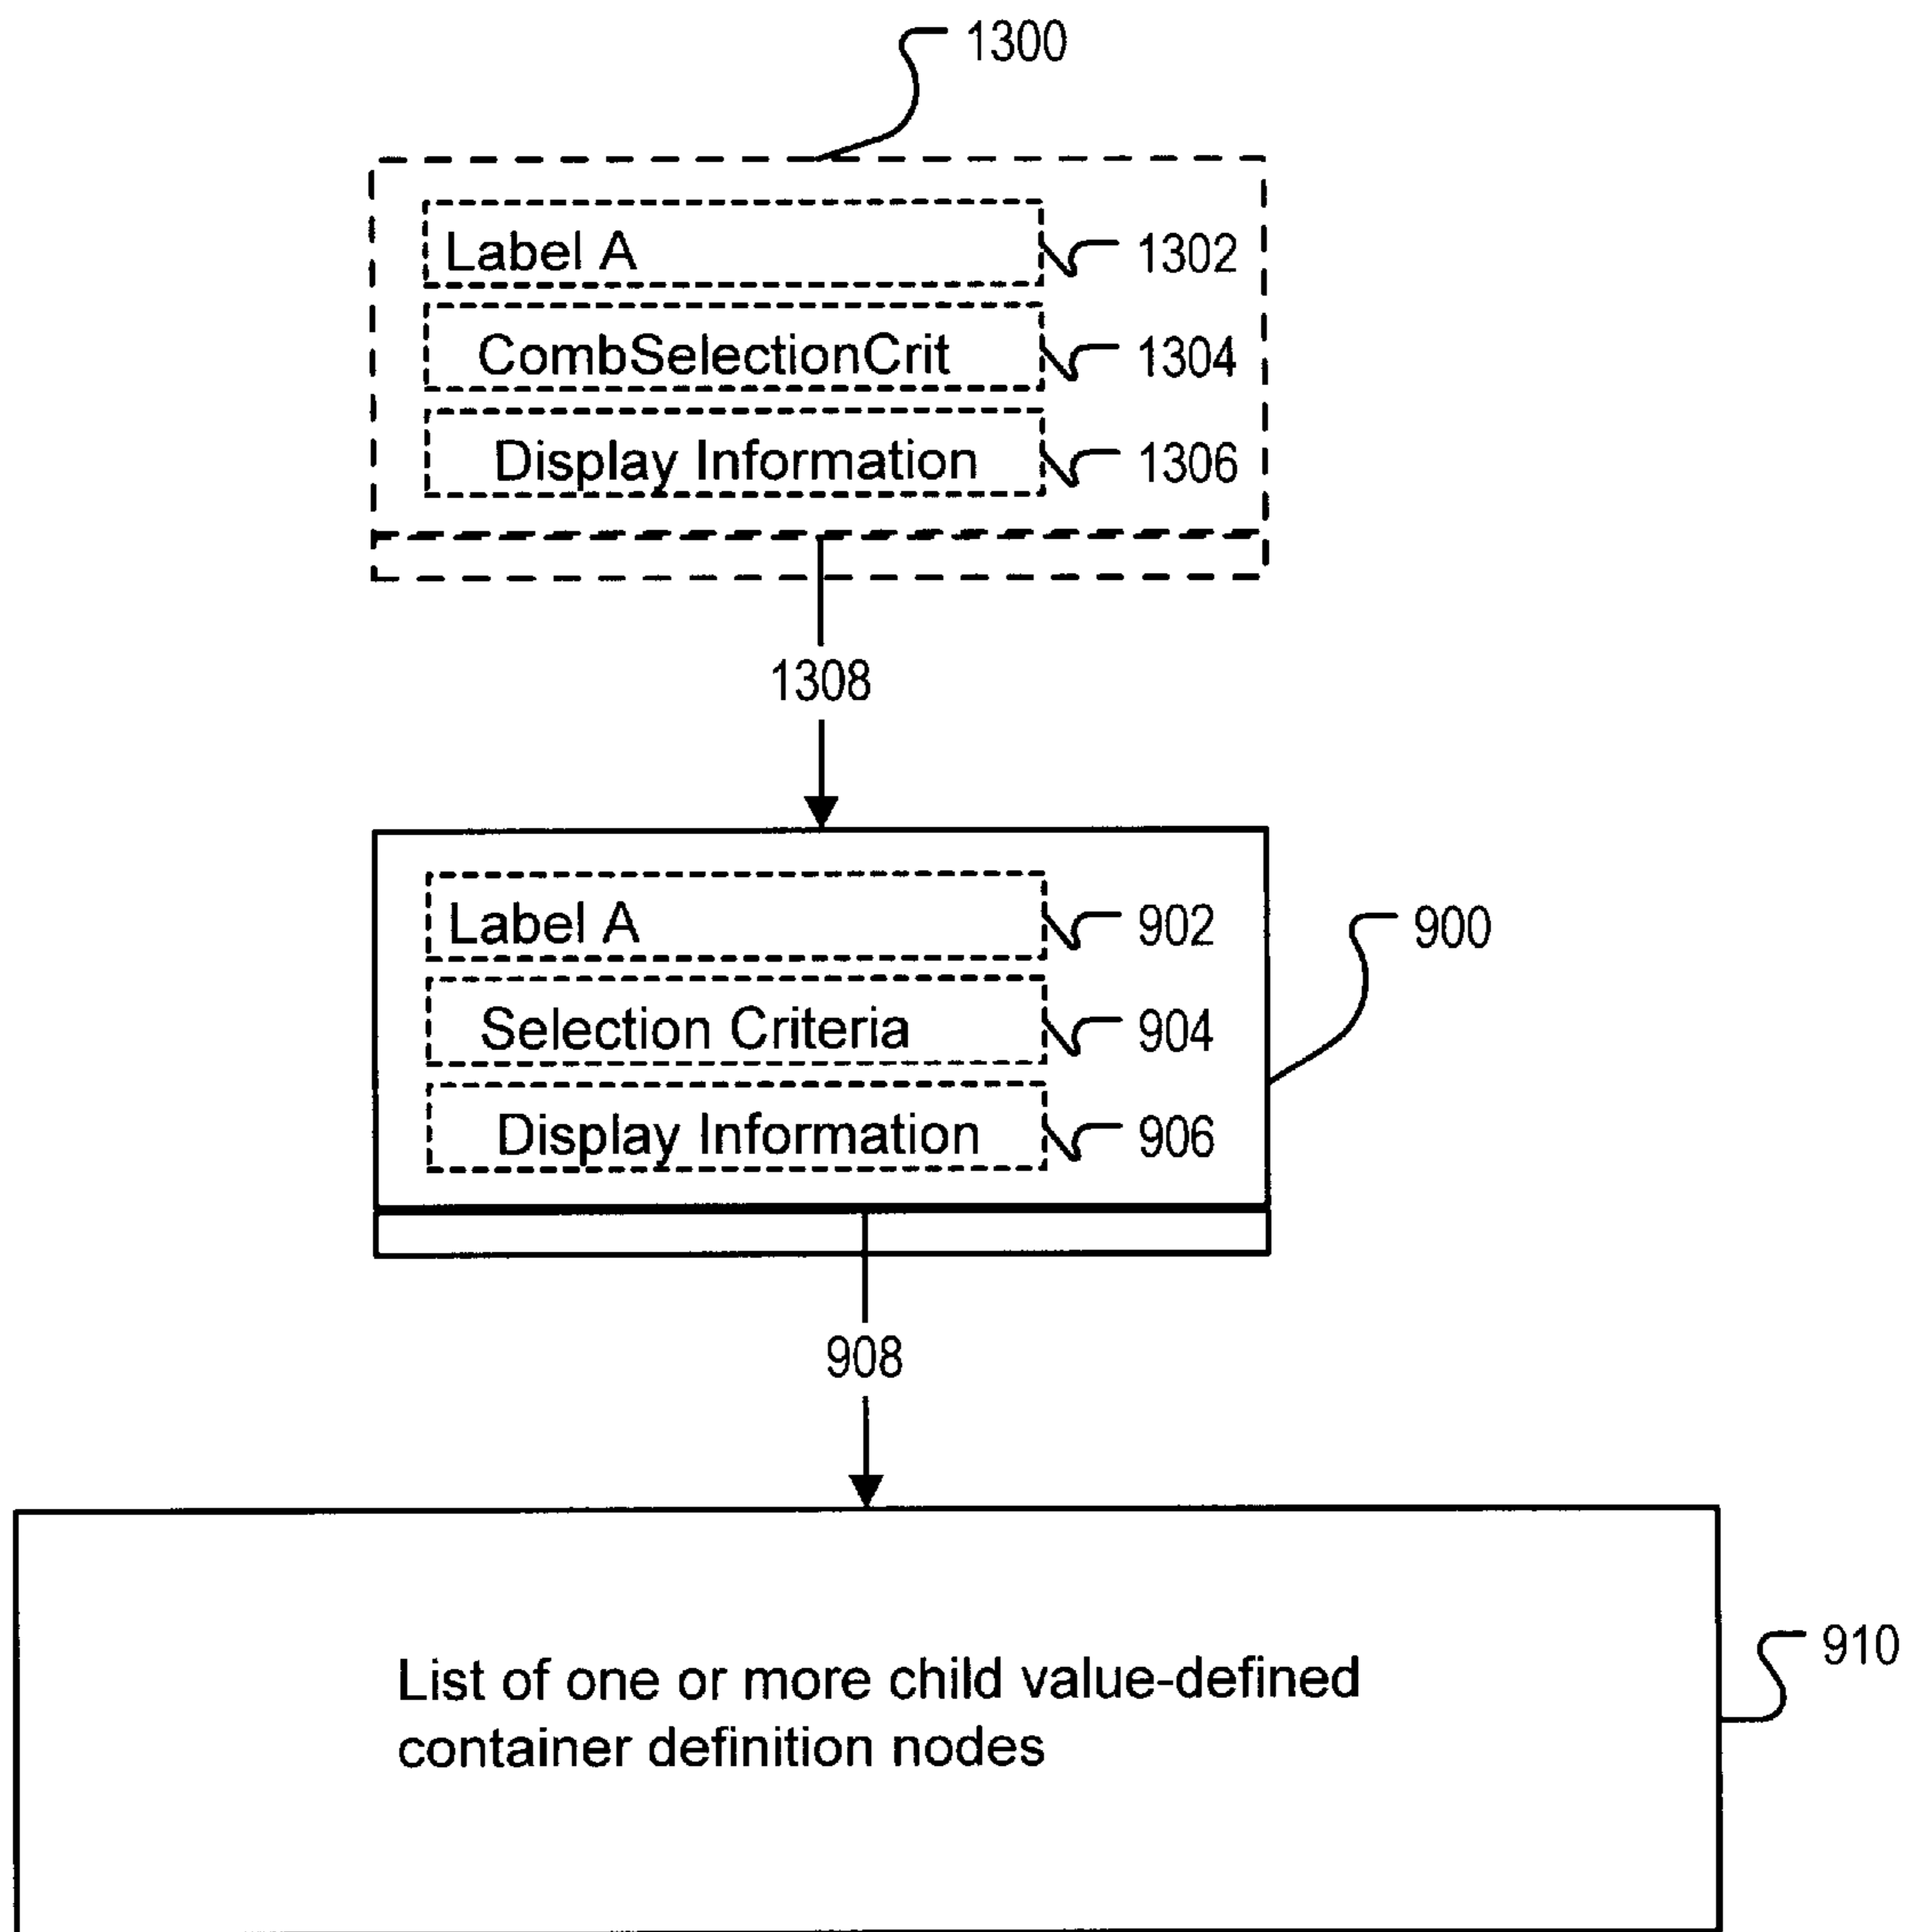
1300

Label A 1302

CombSelectionCrit 1304

Display Information 1306

1308

Label A 902

Selection Criteria 904

Display Information 906

900

908

List of one or more child value-defined container definition nodes

910